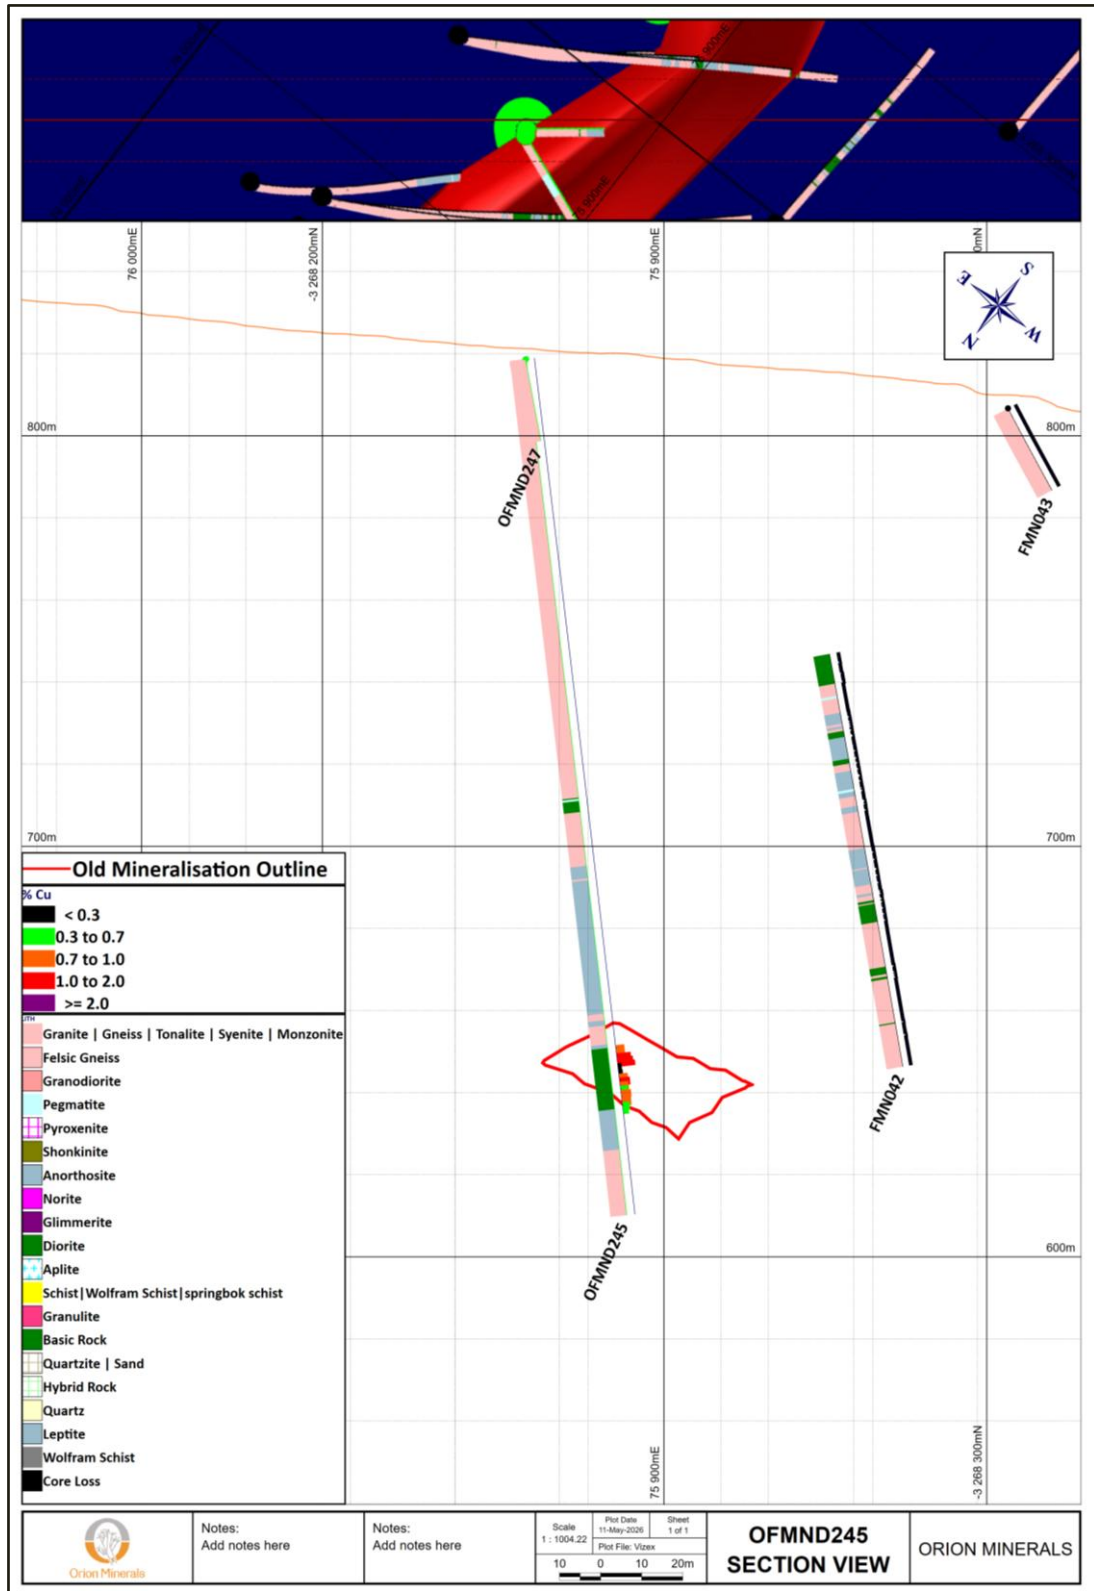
900mE

900mE

76 000mE

-3 268 200mN

75 900mE

0mN

800m

800m

OFMND247

FMN043

700m

700m

Old Mineralisation Outline

% Cu

< 0.3

0.3 to 0.7

0.7 to 1.0

1.0 to 2.0

>= 2.0

LITH

Granite | Gneiss | Tonalite | Syenite | Monzonite

Felsic Gneiss

Granodiorite

Pegmatite

Pyroxenite

Shonkinite

Anorthosite

Norite

Glimmerite

Diorite

Aplite

Schist | Wolfram Schist | springbok schist

Granulite

Basic Rock

Quartzite | Sand

Hybrid Rock

Quartz

Leptite

Wolfram Schist

Core Loss

FMN042

OFMND245

600m

75 900mE

-3 268 300mN

Orion Minerals

Notes:
Add notes here

Notes:
Add notes here

Scale
1 : 1004.22

Plot Date
11-May-2026

Sheet
1 of 1

Plot File: Vizex

10 0 10 20m

OFMND245
SECTION VIEW

ORION MINERALS